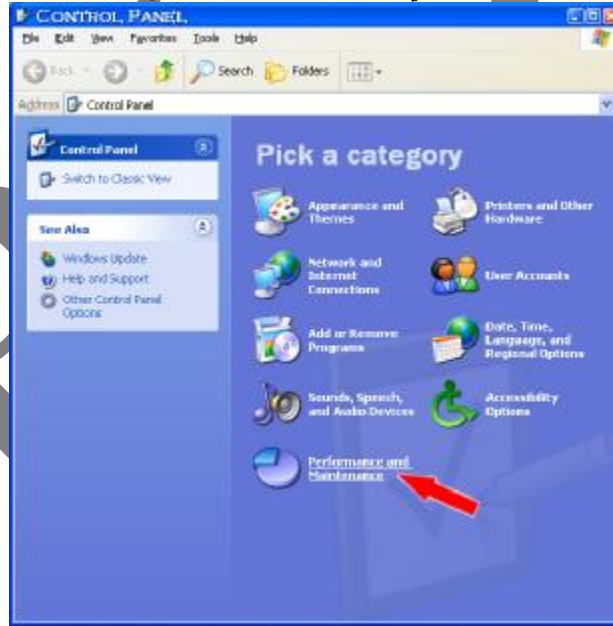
CONTROL PANEL

File Edit View Favorites Tools Help

Back Search Folders

Address Control Panel

Control Panel

Switch to Classic View

See Also

Windows Update

Help and Support

Other Control Panel Options

Pick a category

Appearance and Themes

Printers and Other Hardware

Network and Internet Connections

User Accounts

Add or Remove Programs

Date, Time, Language, and Regional Options

Sounds, Speech, and Audio Devices

Accessibility Options

Performance and Maintenance